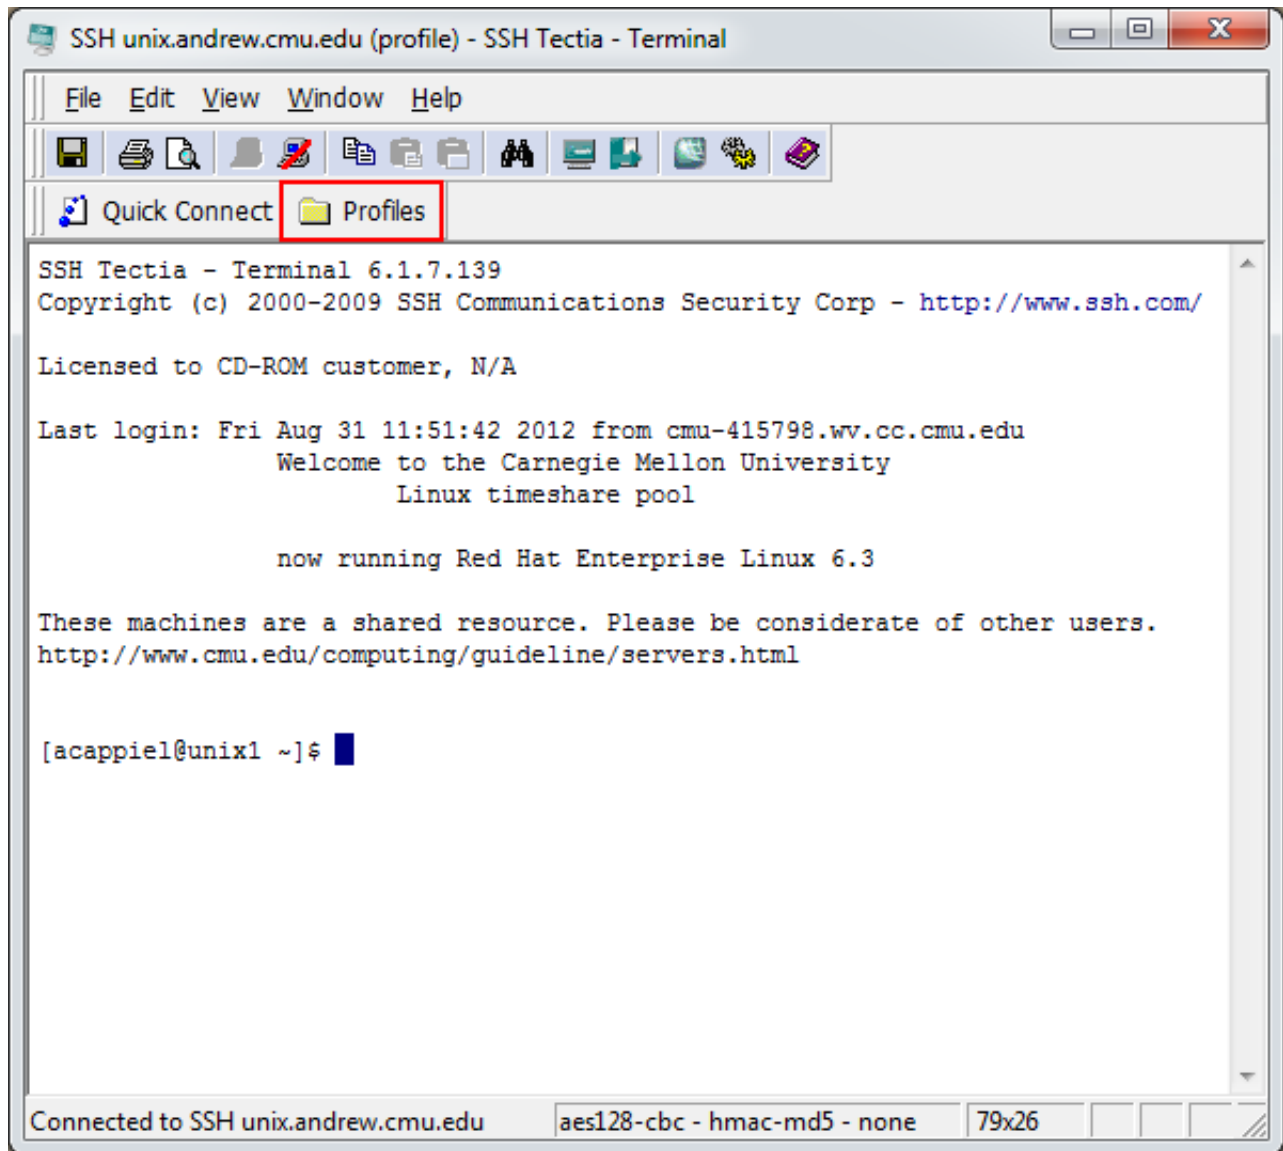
SSH unix.andrew.cmu.edu (profile) - SSH Tectia - Terminal

File Edit View Window Help

Quick Connect Profiles

SSH Tectia - Terminal 6.1.7.139
Copyright (c) 2000-2009 SSH Communications Security Corp - http://www.ssh.com/

Licensed to CD-ROM customer, N/A

Last login: Fri Aug 31 11:51:42 2012 from cmu-415798.wv.cc.cmu.edu
Welcome to the Carnegie Mellon University
Linux timeshare pool

now running Red Hat Enterprise Linux 6.3

These machines are a shared resource. Please be considerate of other users.
http://www.cmu.edu/computing/guideline/servers.html

[acappiel@unix1 ~]$

Connected to SSH unix.andrew.cmu.edu | aes128-cbc - hmac-md5 - none | 79x26